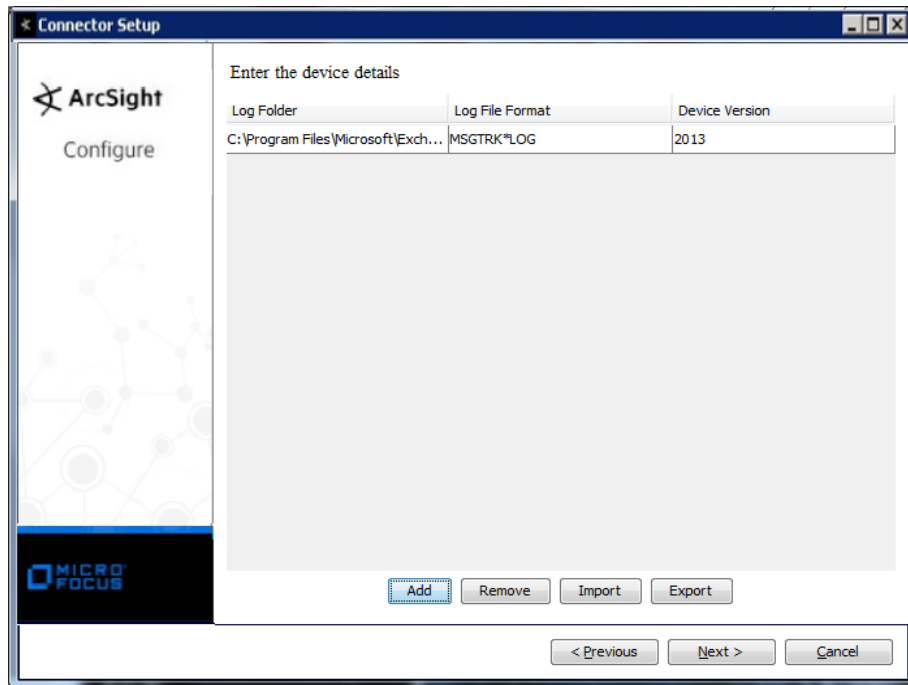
Connector Setup

ArcSight

Configure

MICRO FOCUS

Enter the device details

| Log Folder | Log File Format | Device Version |
|---|---|---|
| C:\Program Files\Microsoft\Exch... | MSGTRK*LOG | 2013 |

Add Remove Import Export

< Previous Next > Cancel